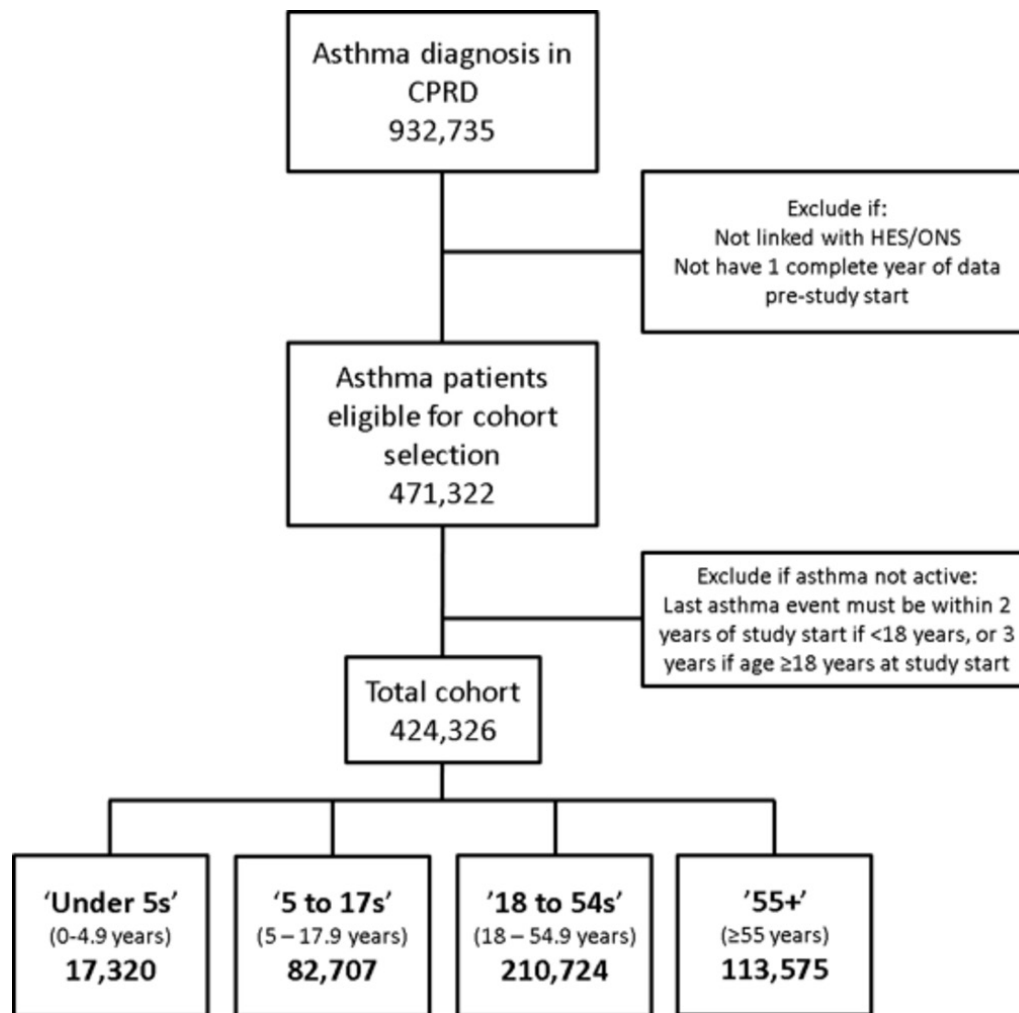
Asthma diagnosis in CPRD
932,735

Exclude if:
Not linked with HES/ONS
Not have 1 complete year of data pre-study start

Asthma patients eligible for cohort selection
471,322

Exclude if asthma not active:
Last asthma event must be within 2 years of study start if <18 years, or 3 years if age ≥18 years at study start

Total cohort
424,326

'Under 5s'
(0-4.9 years)
17,320

'5 to 17s'
(5 – 17.9 years)
82,707

'18 to 54s'
(18 – 54.9 years)
210,724

'55+'
(≥55 years)
113,575